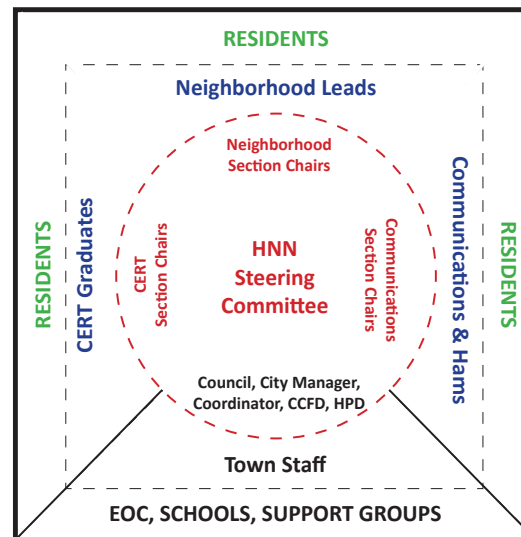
RESIDENTS

Neighborhood Leads

Neighborhood Section Chairs

RESIDENTS

CERT Graduates

CERT Section Chairs

HNN Steering Committee

Communications Section Chairs

Communications & Hams

RESIDENTS

Council, City Manager, Coordinator, CCFD, HPD

Town Staff

EOC, SCHOOLS, SUPPORT GROUPS